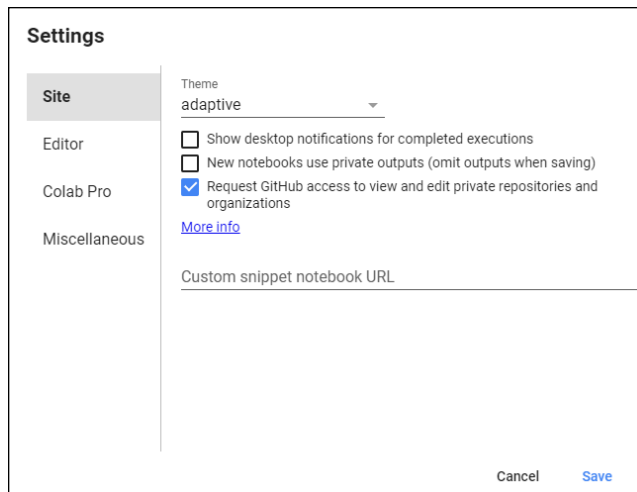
Settings

Site

Editor

Colab Pro

Miscellaneous

Theme
adaptive

Show desktop notifications for completed executions

New notebooks use private outputs (omit outputs when saving)

Request GitHub access to view and edit private repositories and organizations

More info

Custom snippet notebook URL

Cancel Save